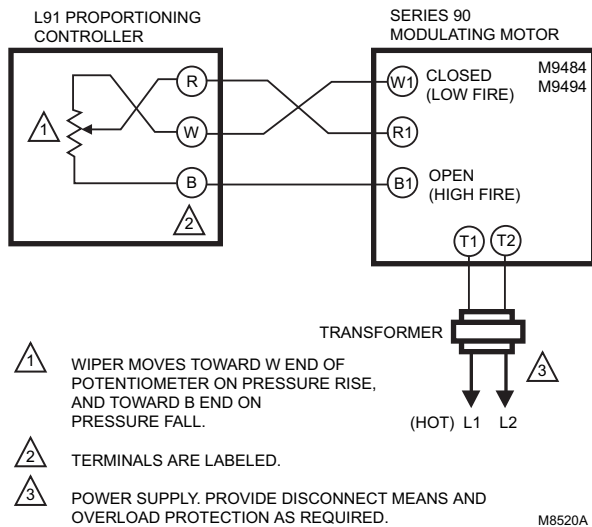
L91 PROPORTIONING CONTROLLER

SERIES 90 MODULATING MOTOR

M9484
M9494

1

R

W

B

2

W1 CLOSED (LOW FIRE)

R1

B1 OPEN (HIGH FIRE)

T1 T2

TRANSFORMER

3

(HOT) L1 L2

1 WIPER MOVES TOWARD W END OF POTENTIOMETER ON PRESSURE RISE, AND TOWARD B END ON PRESSURE FALL.

2 TERMINALS ARE LABELED.

3 POWER SUPPLY. PROVIDE DISCONNECT MEANS AND OVERLOAD PROTECTION AS REQUIRED.

M8520A